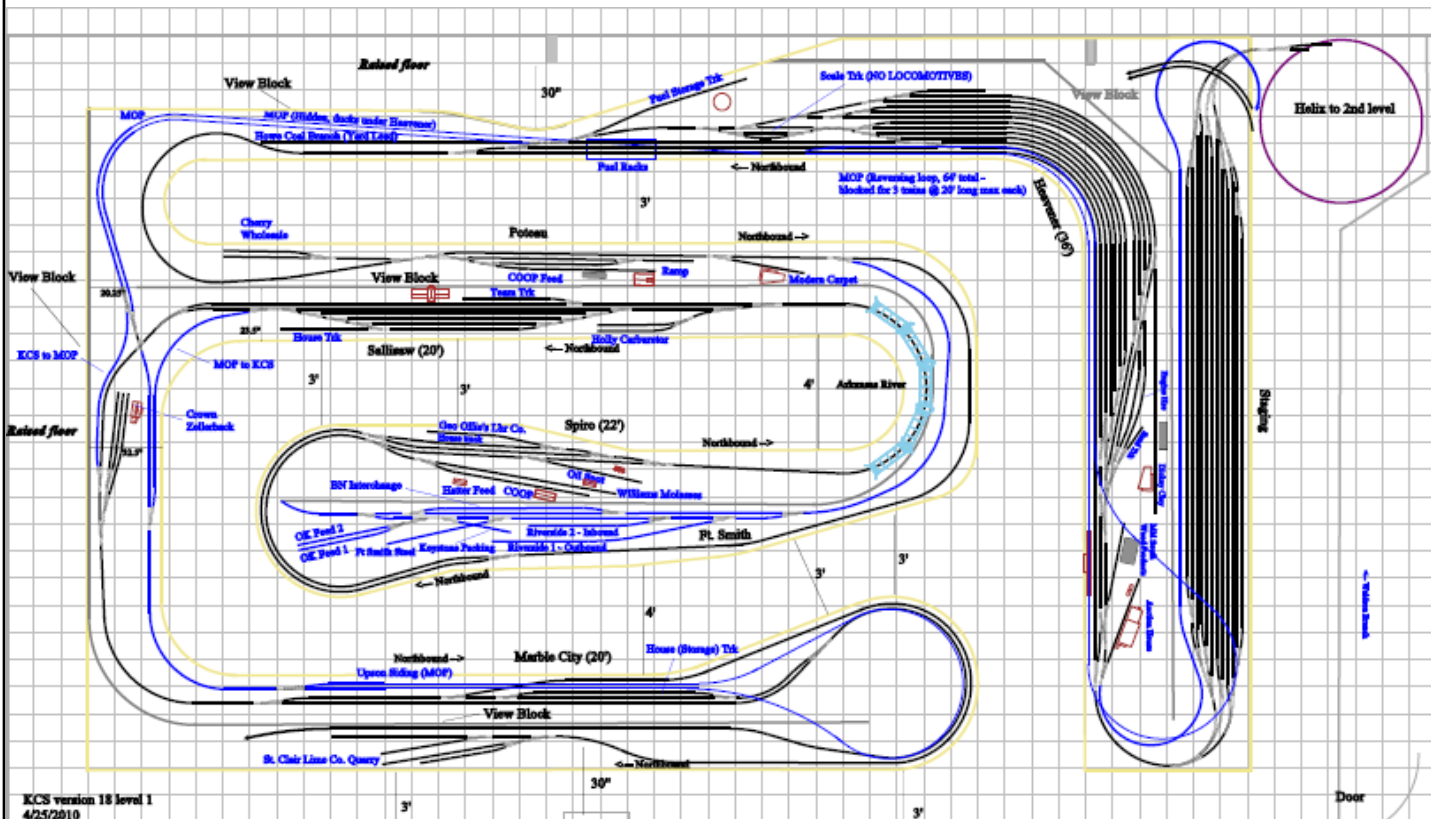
Raised floor
30"
View Block
MOP
MOP (Hidden, ducks under Heavener)
Howe Coal Branch (Yard Lead)
Fuel Storage Trk
Scale Trk (NO LOCOMOTIVES)
View Block
Helix to 2nd level
Fuel Racks
<-- Northbound
MOP (Reversing loop, 64' total - blocked for 3 trains @ 20' long max each)
Heavener (36')
3'
Cherry Wholesale
Poteau
Northbound -->
View Block
View Block
COOP Feed
Ramp
Modern Carpet
20.25"
Team Trk
23.5"
House Trk
Holly Carburetor
KCS to MOP
Sallisaw (20')
<-- Northbound
MOP to KCS
3'
3'
4'
Arkansas River
Raised floor
Crown Zellerback
Spiro (22')
Gov Ollie's Lbr Co.
Northbound -->
Staging
21.5"
BN Interchange
Hefter Feed
COOP
Oil Dept
Williams Molasses
OK Feed 2
OK Feed 1
Ft Smith Steel
Keystone Packing
Riverside 2 - Inbound
Riverside 1 - Outbound
Ft. Smith
3'
3'
<-- Northbound
4'
Northbound -->
Marble City (20')
House (Storage) Trk
Upson Siding (MOP)
View Block
St. Clair Lime Co. Quarry
<-- Northbound
30"
KCS version 18 level 1
4/25/2010
3'
3'
Door